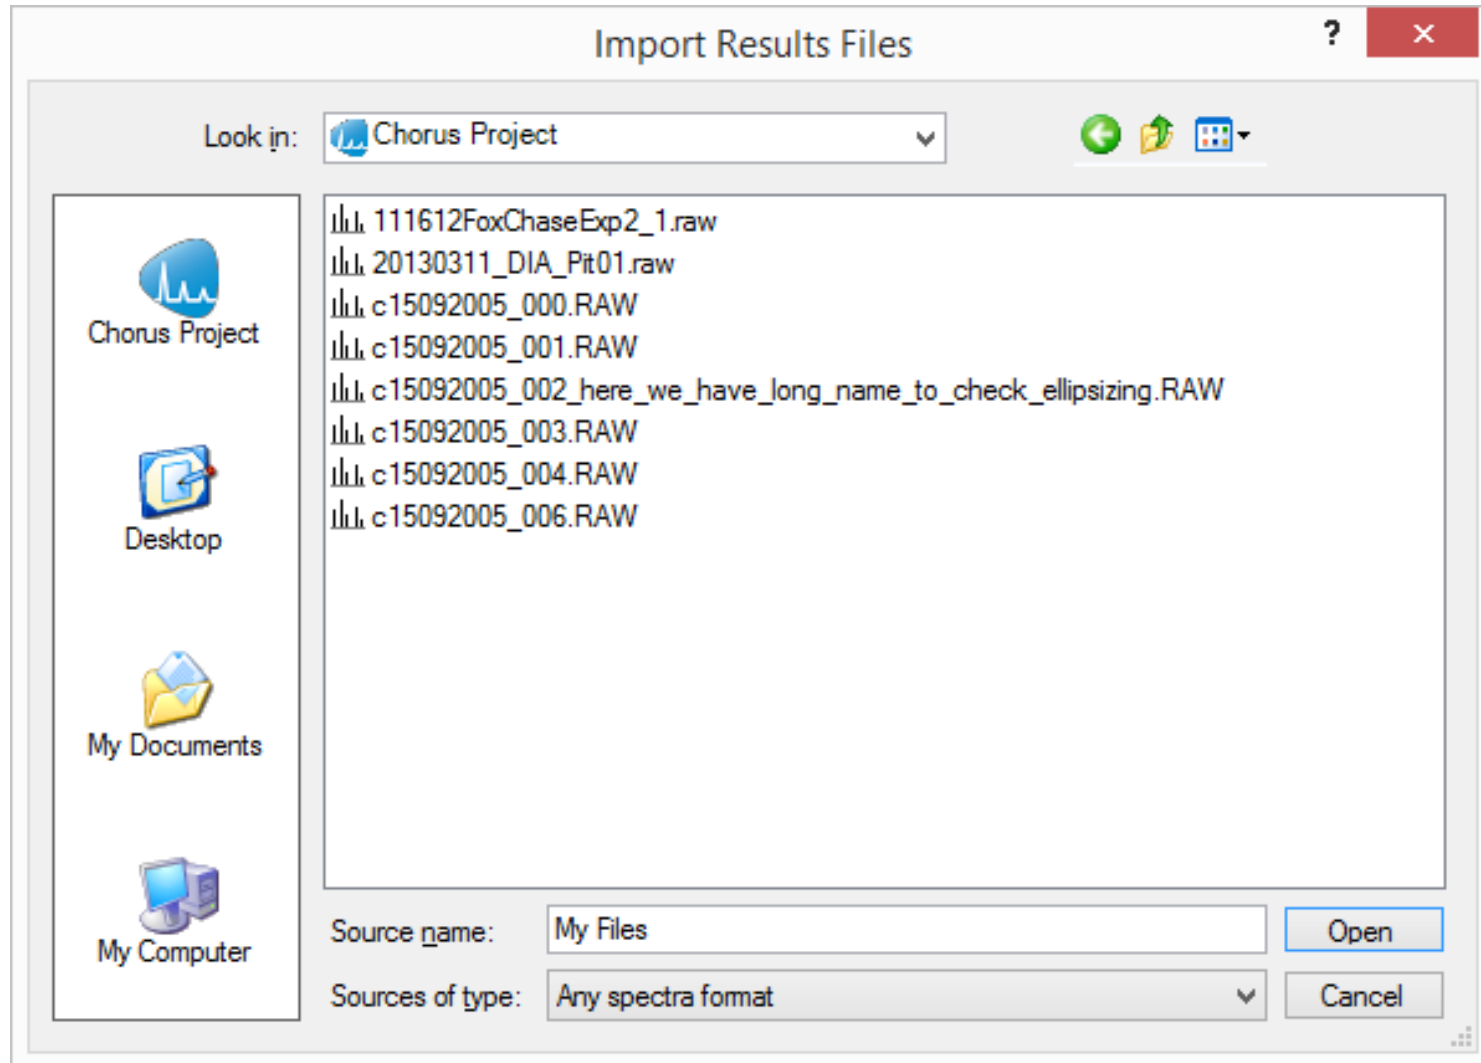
Import Results Files

?

×

Look in: Chorus Project

Chorus Project

Desktop

My Documents

My Computer

111612FoxChaseExp2_1.raw
20130311_DIA_Pit01.raw
c15092005_000.RAW
c15092005_001.RAW
c15092005_002_here_we_have_long_name_to_check_ellipsizing.RAW
c15092005_003.RAW
c15092005_004.RAW
c15092005_006.RAW

Source name: My Files

Open

Sources of type: Any spectra format

Cancel